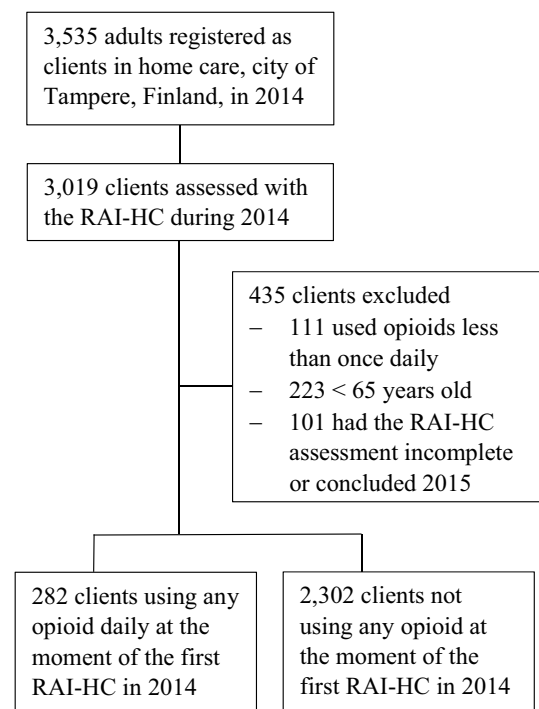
3,535 adults registered as clients in home care, city of Tampere, Finland, in 2014

3,019 clients assessed with the RAI-HC during 2014

435 clients excluded
– 111 used opioids less than once daily
– 223 < 65 years old
– 101 had the RAI-HC assessment incomplete or concluded 2015

282 clients using any opioid daily at the moment of the first RAI-HC in 2014

2,302 clients not using any opioid at the moment of the first RAI-HC in 2014